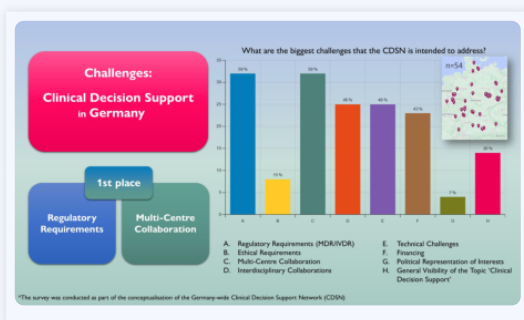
Challenges:

Clinical Decision Support in Germany

1st place

Regulatory Requirements

Multi-Centre Collaboration

What are the biggest challenges that the CDSN is intended to address?

n=54

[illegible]

A B C D E F G H

A. Regulatory Requirements (MDR/IVDR)
B. Ethical Requirements
C. Multi-Centre Collaboration
D. Interdisciplinary Collaborations
E. Technical Challenges
F. Financing
G. Political Representation of Interests
H. General Visibility of the Topic 'Clinical Decision Support'

*The survey was conducted as part of the conceptualisation of the Germany-wide Clinical Decision Support Network (CDSN)